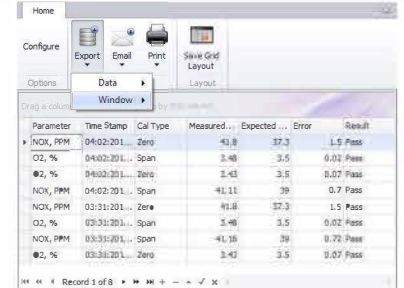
Home

Configure

Export

Email

Print

Save Grid Layout

Options

Layout

Data

Window

Drag a column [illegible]

| Parameter | Time Stamp | Cal Type | Measured... | Expected ... | Error | Result |
|---|---|---|---|---|---|---|
| NOX, PPM | 04:02:201... | Zero | 41.8 | 37.3 | 1.5 | Pass |
| O2, % | 04:02:201... | Span | 3.48 | 3.5 | 0.02 | Pass |
| O2, % | 04:02:201... | Zero | 3.43 | 3.5 | 0.07 | Pass |
| NOX, PPM | 04:02:201... | Span | 41.11 | 39 | 0.7 | Pass |
| NOX, PPM | 03:31:201... | Zero | 41.8 | 37.3 | 1.5 | Pass |
| O2, % | 03:31:201... | Span | 3.48 | 3.5 | 0.02 | Pass |
| NOX, PPM | 03:31:201... | Span | 41.16 | 39 | 0.72 | Pass |
| O2, % | 03:31:201... | Zero | 3.43 | 3.5 | 0.07 | Pass |

Record 1 of 8